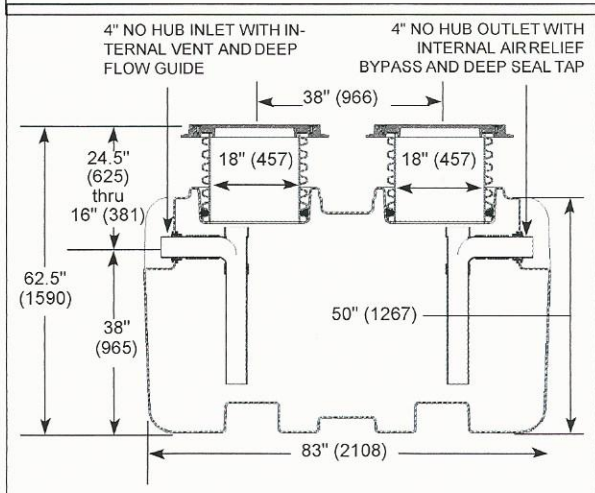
4" NO HUB INLET WITH INTERNAL VENT AND DEEP FLOW GUIDE

4" NO HUB OUTLET WITH INTERNAL AIR RELIEF BYPASS AND DEEP SEAL TAP

38" (966)

24.5" (625) thru 16" (381)

18" (457)

18" (457)

62.5" (1590)

38" (965)

50" (1267)

83" (2108)